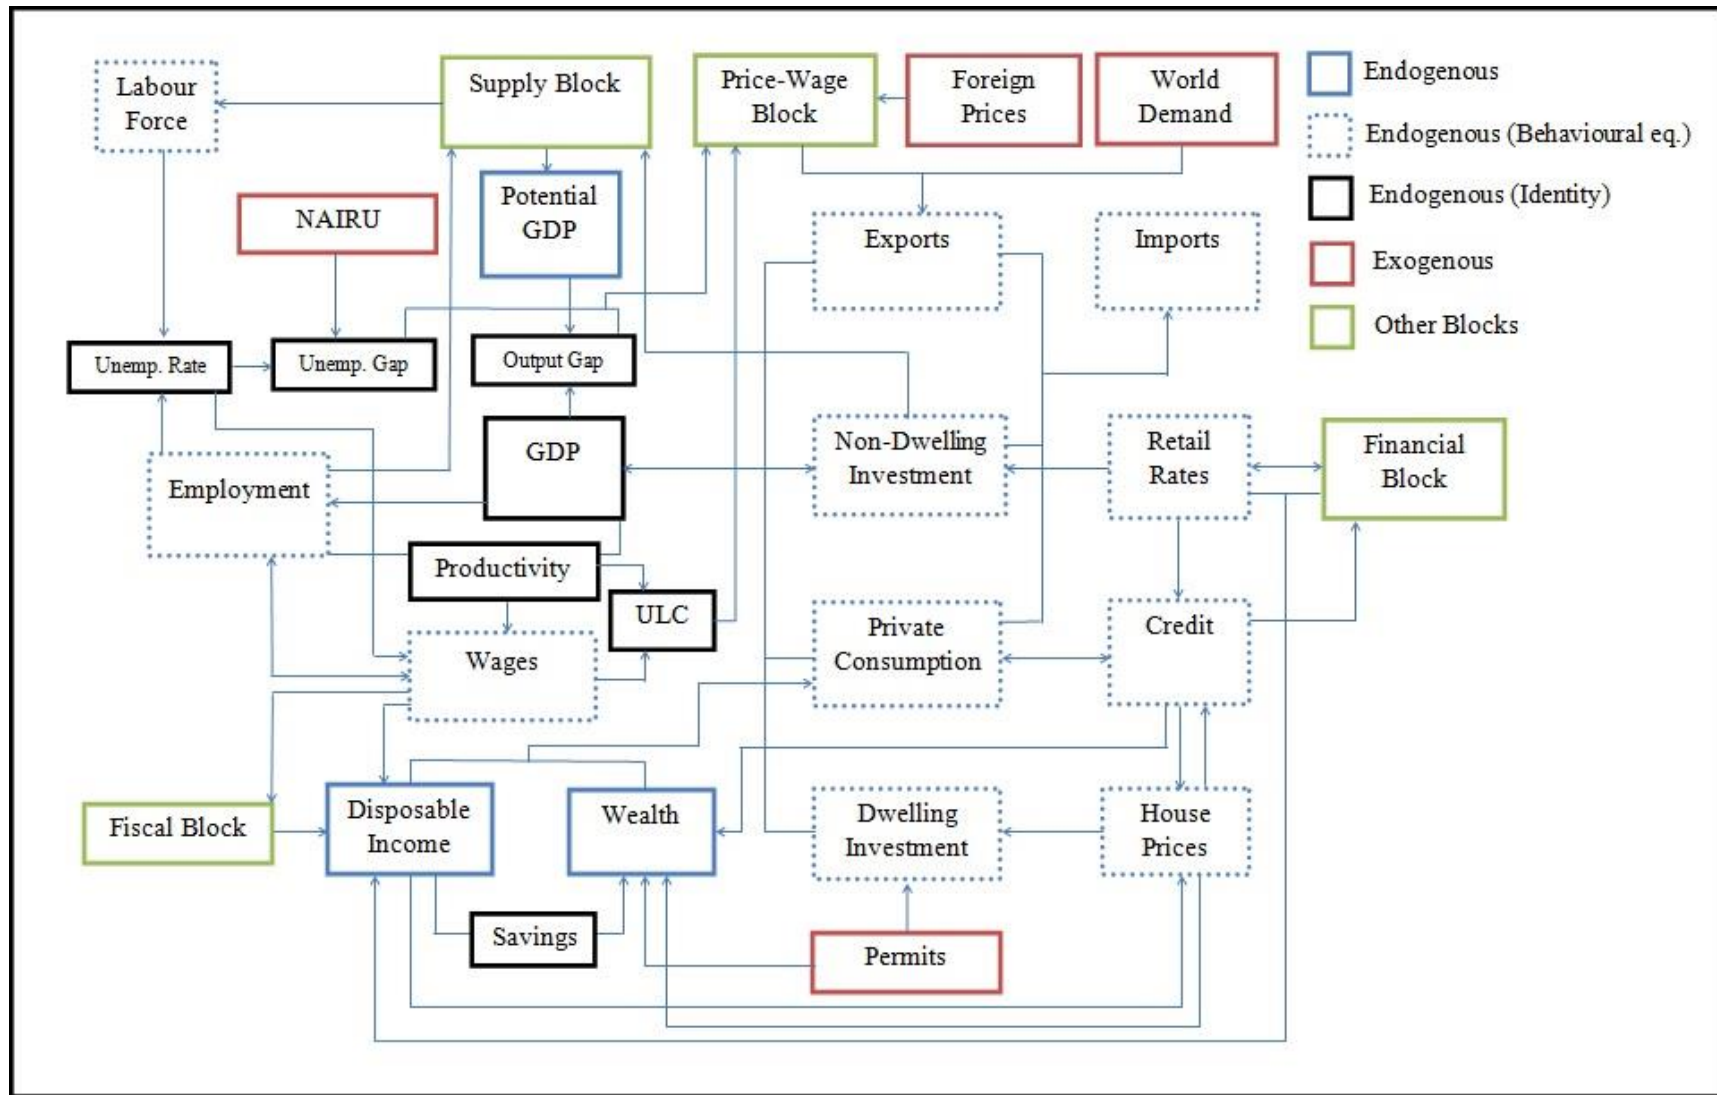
Labour Force

Supply Block

Price-Wage Block

Foreign Prices

World Demand

Endogenous

Endogenous (Behavioural eq.)

Endogenous (Identity)

Exogenous

Other Blocks

NAIRU

Potential GDP

Exports

Imports

Unemp. Rate

Unemp. Gap

Output Gap

GDP

Non-Dwelling Investment

Retail Rates

Financial Block

Employment

Productivity

ULC

Private Consumption

Credit

Wages

Fiscal Block

Disposable Income

Wealth

Dwelling Investment

House Prices

Savings

Permits